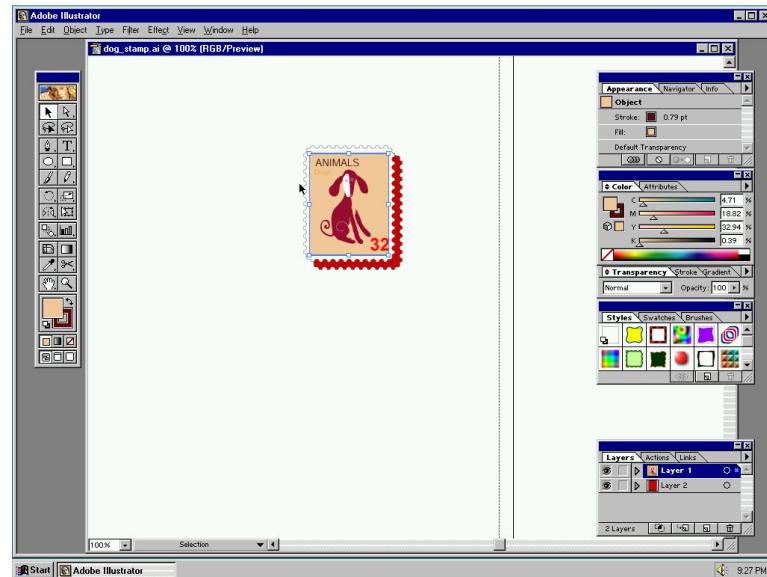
Adobe Illustrator

File Edit Object Type Filter Effect View Window Help

dog_stamp.ai @ 100% (RGB/Preview)

ANIMALS

Dogs

32

Appearance Navigator Info

Object

Stroke: 0.79 pt

Fill:

Default Transparency

Color Attributes

C 4.71 %

M 18.82 %

Y 32.94 %

K 0.39 %

Transparency Stroke Gradient

Normal

Opacity: 100 %

Styles Swatches Brushes

Layers Actions Links

Layer 1

Layer 2

2 Layers

100%

Selection

Start Adobe Illustrator

9:27 PM